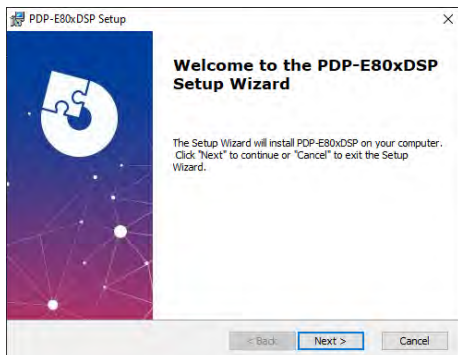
PDP-E80xDSP Setup

×

Welcome to the PDP-E80xDSP Setup Wizard

The Setup Wizard will install PDP-E80xDSP on your computer. Click "Next" to continue or "Cancel" to exit the Setup Wizard.

< Back

Next >

Cancel